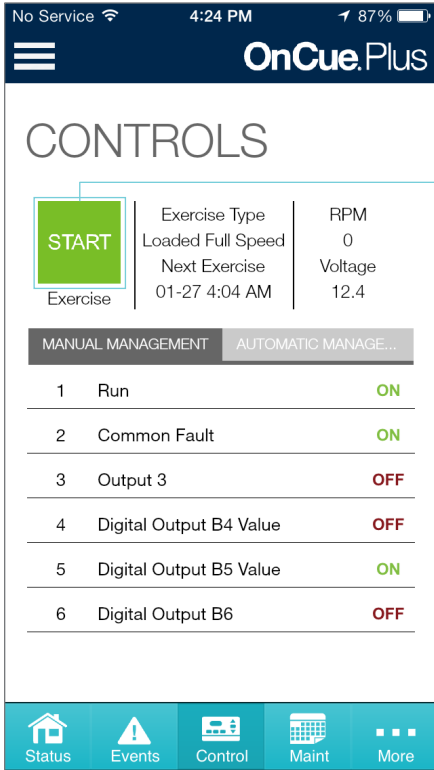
No Service 4:24 PM 87%

OnCue.Plus

CONTROLS

START

Exercise

Exercise Type
Loaded Full Speed
Next Exercise
01-27 4:04 AM

RPM
0
Voltage
12.4

MANUAL MANAGEMENT | AUTOMATIC MANAGE...

| | | |
|---|---|---|
| 1 | Run | ON |
| 2 | Common Fault | ON |
| 3 | Output 3 | OFF |
| 4 | Digital Output B4 Value | OFF |
| 5 | Digital Output B5 Value | ON |
| 6 | Digital Output B6 | OFF |

Status Events Control Maint More